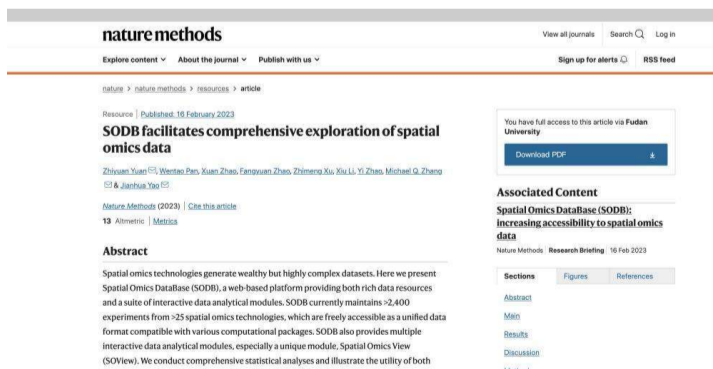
nature methods

View all journals Search Log in

Explore content About the journal Publish with us

Sign up for alerts RSS feed

nature > nature methods > resources > article

Resource | Published: 16 February 2023

SODB facilitates comprehensive exploration of spatial omics data

Zhiyuan Yuan, Wentao Pan, Xuan Zhao, Fangyuan Zhao, Zhimeng Xu, Xiu Li, Yi Zhao, Michael Q. Zhang & Jianhua Yao

Nature Methods (2023) | Cite this article

13 Altmetric | Metrics

Abstract

Spatial omics technologies generate wealthy but highly complex datasets. Here we present Spatial Omics DataBase (SODB), a web-based platform providing both rich data resources and a suite of interactive data analytical modules. SODB currently maintains >2,400 experiments from >25 spatial omics technologies, which are freely accessible as a unified data format compatible with various computational packages. SODB also provides multiple interactive data analytical modules, especially a unique module, Spatial Omics View (SOView). We conduct comprehensive statistical analyses and illustrate the utility of both

You have full access to this article via Fudan University

Download PDF

Associated Content

Spatial Omics DataBase (SODB): increasing accessibility to spatial omics data

Nature Methods Research Briefing 16 Feb 2023

Sections Figures References

Abstract

Main

Results

Discussion

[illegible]